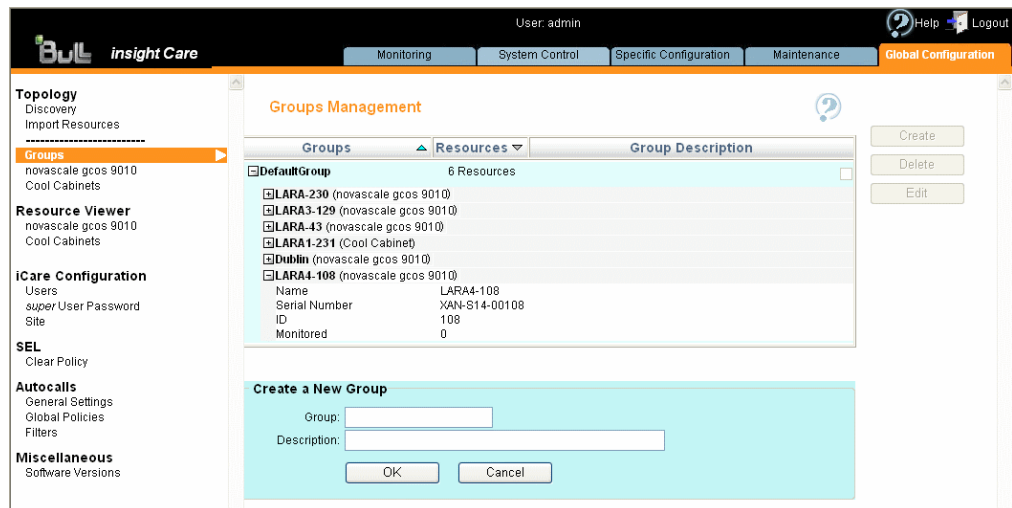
User: admin

Help Logout

BULL insight Care

Monitoring | System Control | Specific Configuration | Maintenance | Global Configuration

Topology
Discovery
Import Resources
---------------------------
Groups
novascale gcos 9010
Cool Cabinets

Resource Viewer
novascale gcos 9010
Cool Cabinets

iCare Configuration
Users
super User Password
Site

SEL
Clear Policy

Autocalls
General Settings
Global Policies
Filters

Miscellaneous
Software Versions

Groups Management

| Groups | Resources | Group Description |
|---|---|---|
| DefaultGroup | 6 Resources | |
| LARA-230 (novascale gcos 9010) | | |
| LARA3-129 (novascale gcos 9010) | | |
| LARA-43 (novascale gcos 9010) | | |
| LARA1-231 (Cool Cabinet) | | |
| Dublin (novascale gcos 9010) | | |
| LARA4-108 (novascale gcos 9010) | | |
| Name | LARA4-108 | |
| Serial Number | XAN-S14-00108 | |
| ID | 108 | |
| Monitored | 0 | |

Create
Delete
Edit

Create a New Group
Group:
Description:
OK Cancel